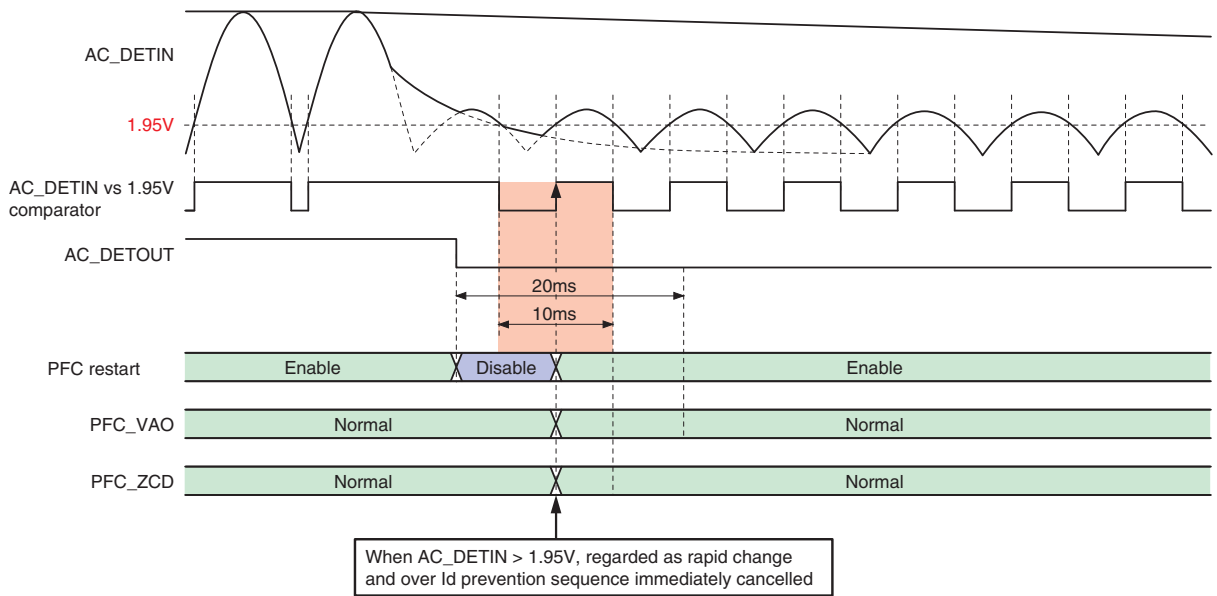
AC_DETIN

1.95V

AC_DETIN vs 1.95V comparator

AC_DETOUT

20ms

10ms

PFC restart
Enable
Disable
Enable

PFC_VAO
Normal
Normal

PFC_ZCD
Normal
Normal

When AC_DETIN > 1.95V, regarded as rapid change and over Id prevention sequence immediately cancelled